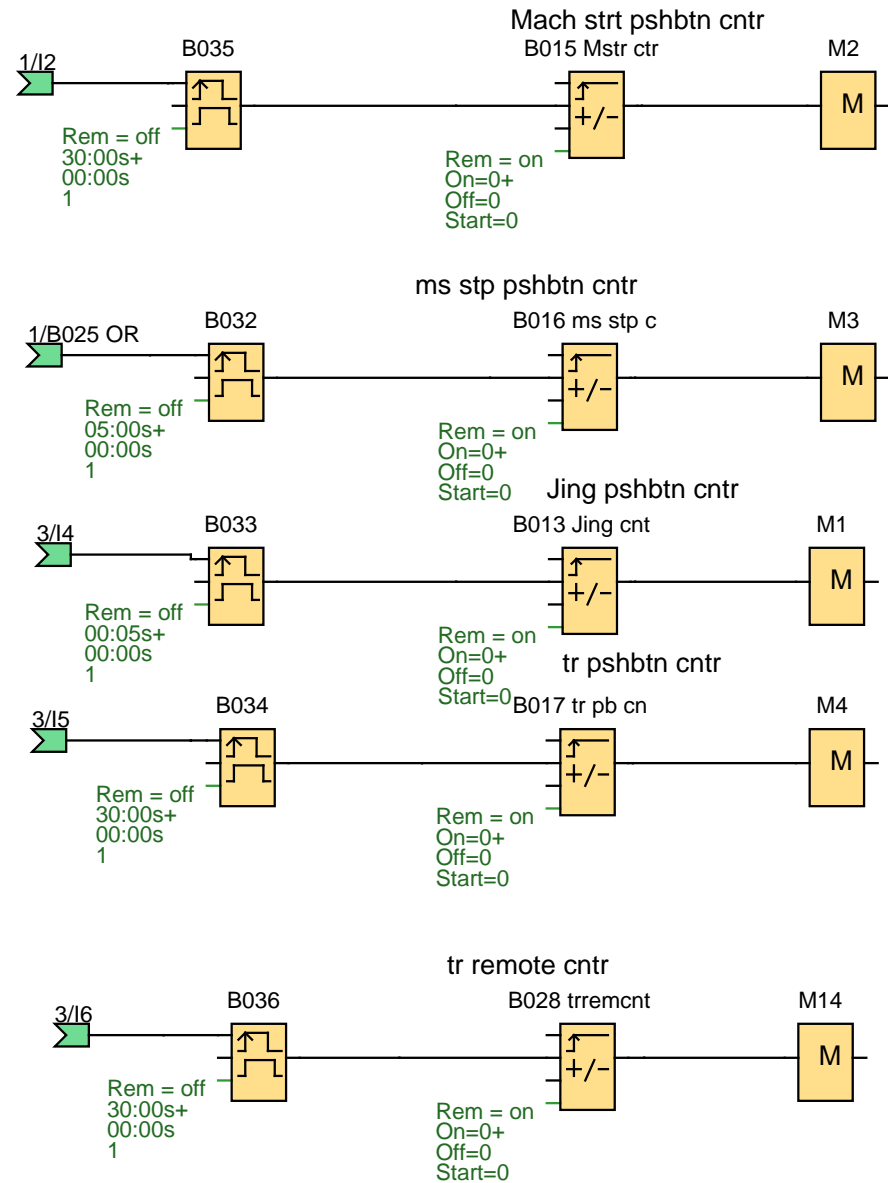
Mach strt pshbtn cntr

1/I2

B035

Rem = off
30:00s+
00:00s
1

B015 Mstr ctr

+/-

Rem = on
On=0+
Off=0
Start=0

M2

M

ms stp pshbtn cntr

1/B025 OR

B032

Rem = off
05:00s+
00:00s
1

B016 ms stp c

+/-

Rem = on
On=0+
Off=0
Start=0

M3

M

Jing pshbtn cntr

3/I4

B033

Rem = off
00:05s+
00:00s
1

B013 Jing cnt

+/-

Rem = on
On=0+
Off=0
Start=0

M1

M

tr pshbtn cntr

3/I5

B034

Rem = off
30:00s+
00:00s
1

B017 tr pb cn

+/-

Rem = on
On=0+
Off=0
Start=0

M4

M

tr remote cntr

3/I6

B036

Rem = off
30:00s+
00:00s
1

B028 trremcnt

+/-

Rem = on
On=0+
Off=0
Start=0

M14

M